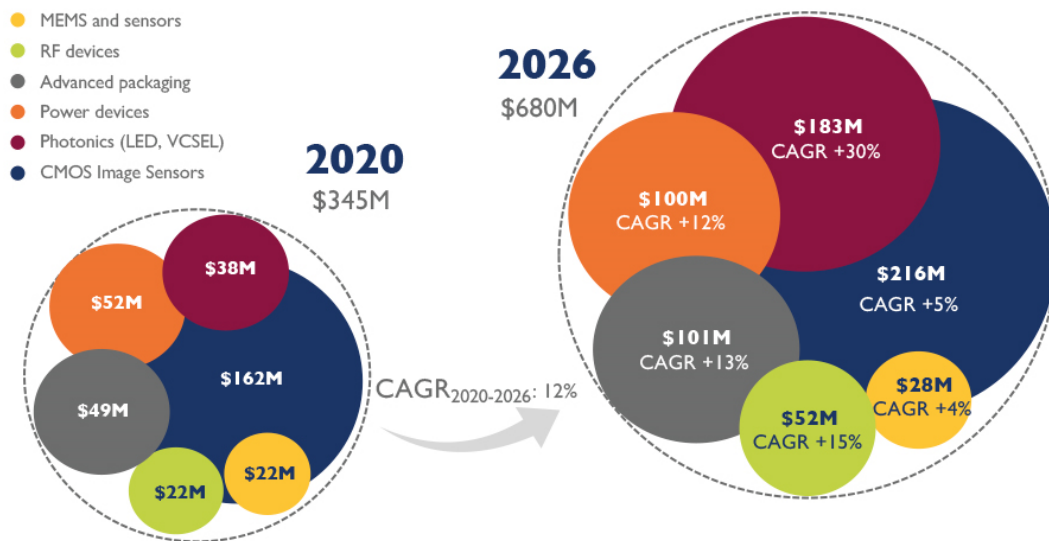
MEMS and sensors
RF devices
Advanced packaging
Power devices
Photonics (LED, VCSEL)
CMOS Image Sensors

2020
$345M

$52M
$38M
$162M
$49M
$22M
$22M

CAGR$_{2020-2026}$: 12%

2026
$680M

$183M
CAGR +30%

$100M
CAGR +12%

$216M
CAGR +5%

$101M
CAGR +13%

$28M
CAGR +4%

$52M
CAGR +15%